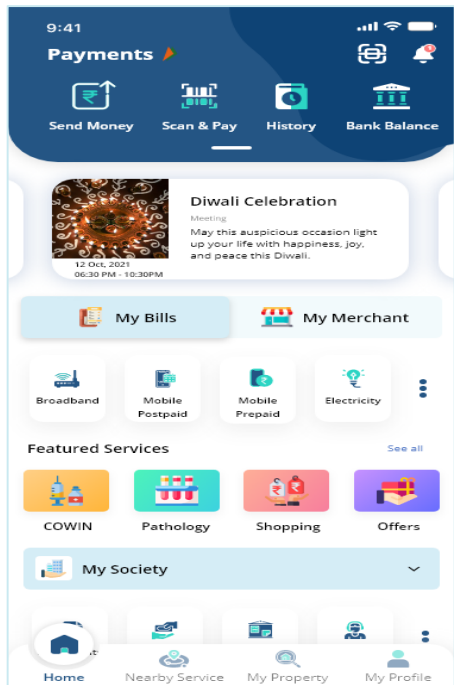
9:41

Payments

Send Money
Scan & Pay
History
Bank Balance

Diwali Celebration
Meeting
May this auspicious occasion light up your life with happiness, joy, and peace this Diwali.
12 Oct, 2021
06:30 PM - 10:30PM

My Bills
My Merchant

Broadband
Mobile Postpaid
Mobile Prepaid
Electricity

Featured Services
See all

COWIN
Pathology
Shopping
Offers

My Society

Home
Nearby Service
My Property
My Profile